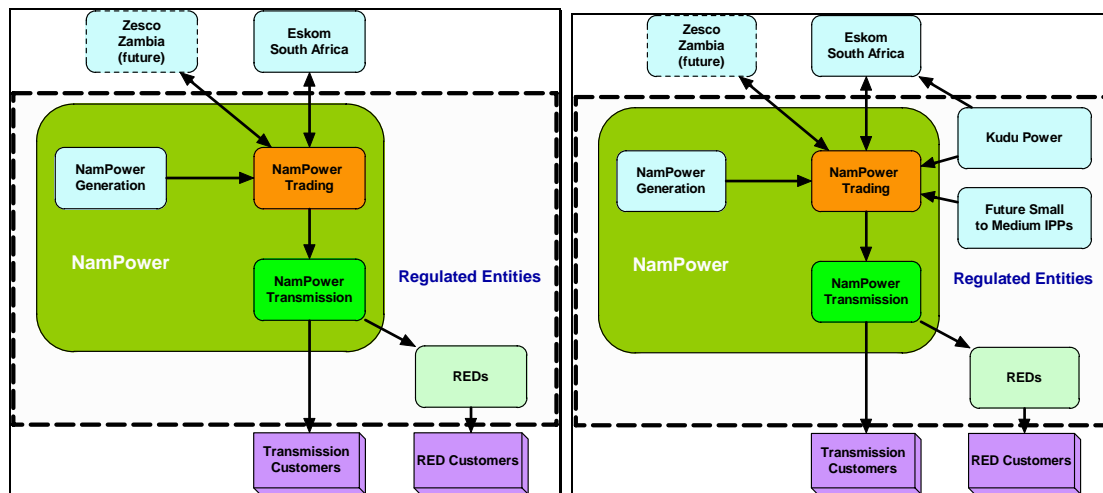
Zesco Zambia (future)

Eskom South Africa

NamPower Generation

NamPower Trading

NamPower

NamPower Transmission

Regulated Entities

REDs

Transmission Customers

RED Customers

Zesco Zambia (future)

Eskom South Africa

Kudu Power

NamPower Generation

NamPower Trading

Future Small to Medium IPPs

NamPower

NamPower Transmission

Regulated Entities

REDs

Transmission Customers

RED Customers